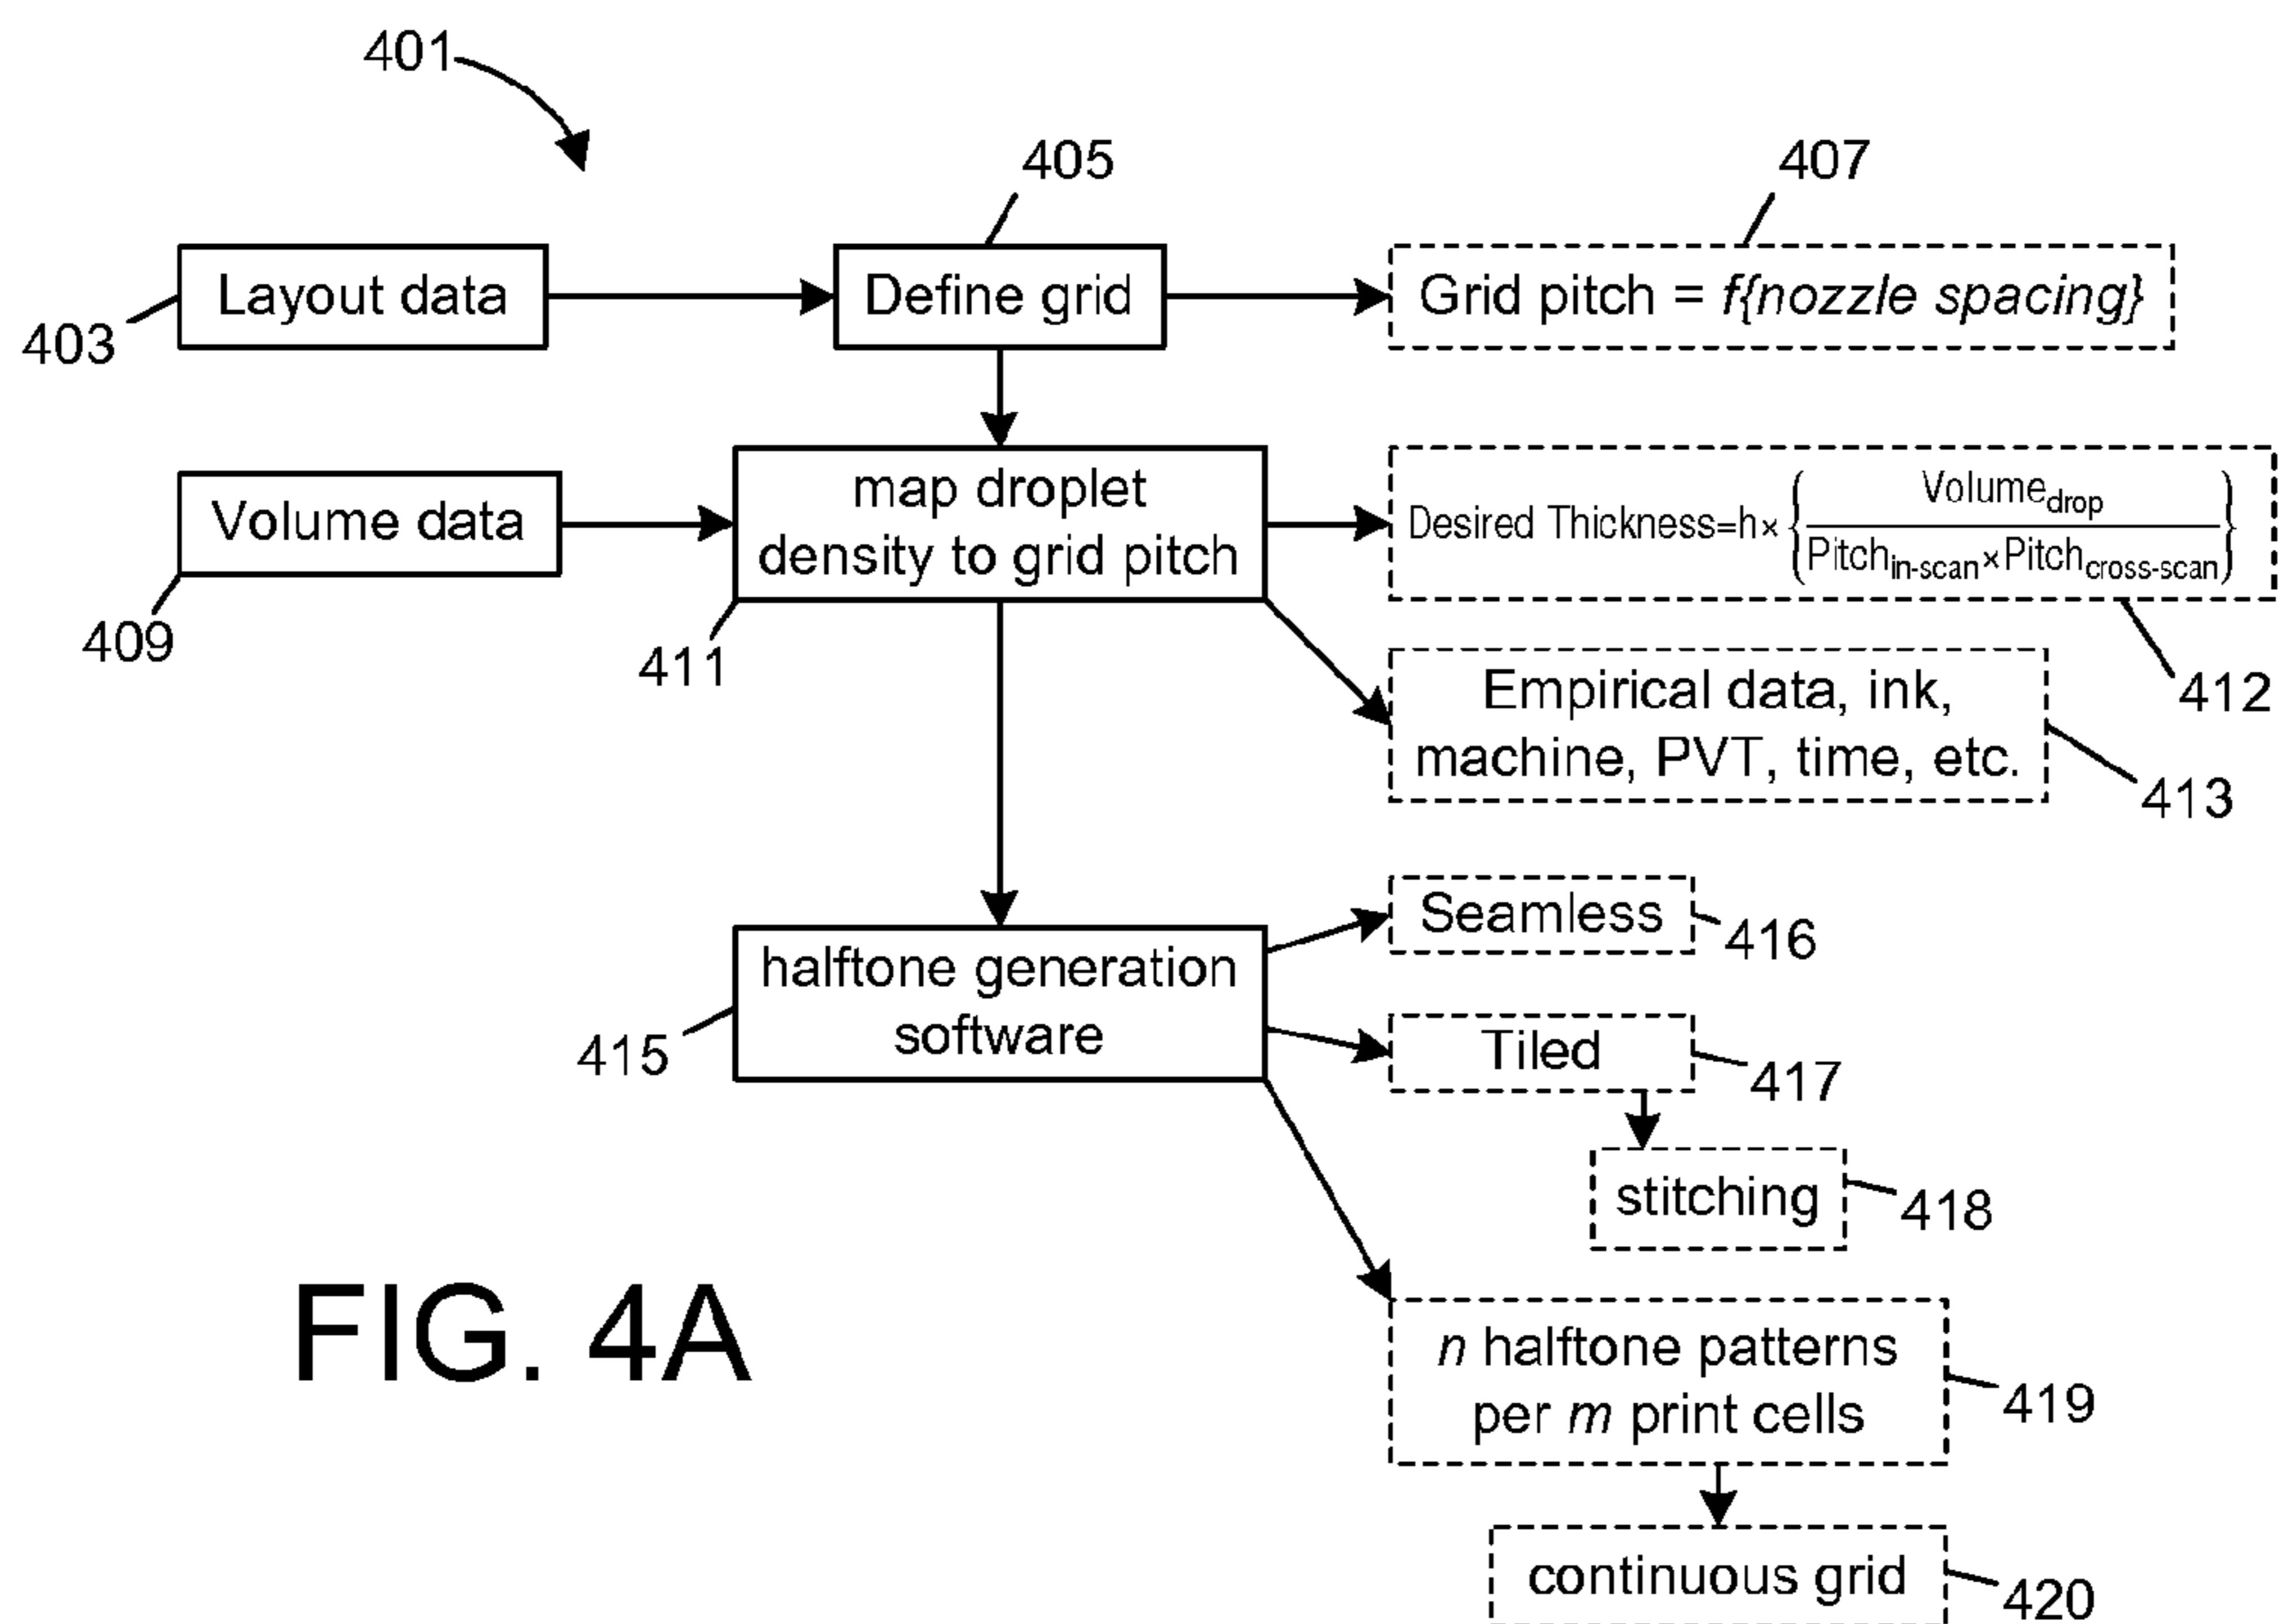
401

405

407

403

Layout data

Define grid

Grid pitch = $f\{nozzle\ spacing\}$

Volume data

map droplet density to grid pitch

Desired Thickness=$h\times\left\{\frac{Volume_{drop}}{Pitch_{in\text{-}scan}\times Pitch_{cross\text{-}scan}}\right\}$

409

411

412

Empirical data, ink, machine, PVT, time, etc.

413

Seamless

416

halftone generation software

415

Tiled

417

stitching

418

FIG. 4A

*n* halftone patterns per *m* print cells

419

continuous grid

420